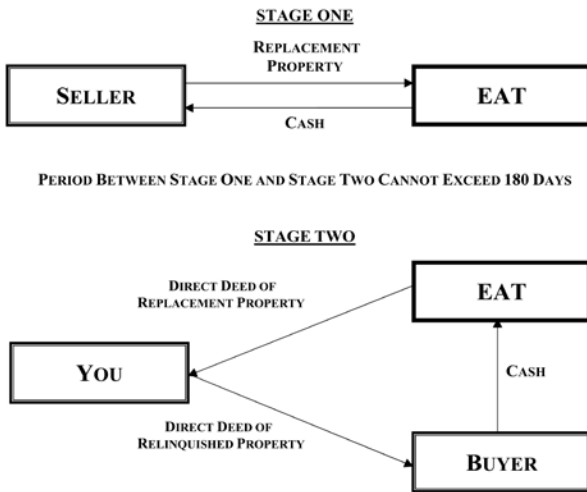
STAGE ONE

REPLACEMENT PROPERTY

SELLER

EAT

CASH

PERIOD BETWEEN STAGE ONE AND STAGE TWO CANNOT EXCEED 180 DAYS

STAGE TWO

DIRECT DEED OF REPLACEMENT PROPERTY

EAT

YOU

CASH

DIRECT DEED OF RELINQUISHED PROPERTY

BUYER